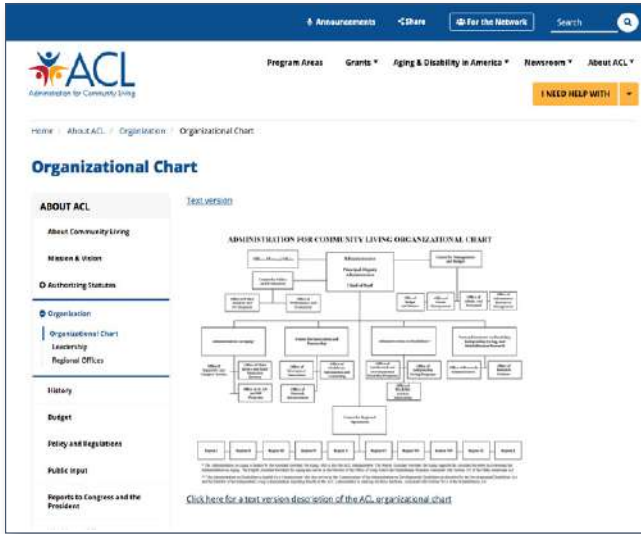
Announcements Share For the Network Search

ACL
Administration for Community Living

Program Areas Grants Aging & Disability in America Newsroom About ACL

I NEED HELP WITH

Home / About ACL / Organization / Organizational Chart

Organizational Chart

ABOUT ACL
About Community Living
Mission & Vision
Authorizing Statutes
Organization
Organizational Chart
Leadership
Regional Offices
History
Budget
Policy and Regulations
Public Input
Reports to Congress and the President

Text version

ADMINISTRATION FOR COMMUNITY LIVING ORGANIZATIONAL CHART

Administrator
Principal Deputy Administrator
Chief of Staff

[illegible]

Region I Region II Region III Region IV Region V Region VI Region VII Region VIII Region IX Region X

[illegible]

Click here for a text version description of the ACL organizational chart